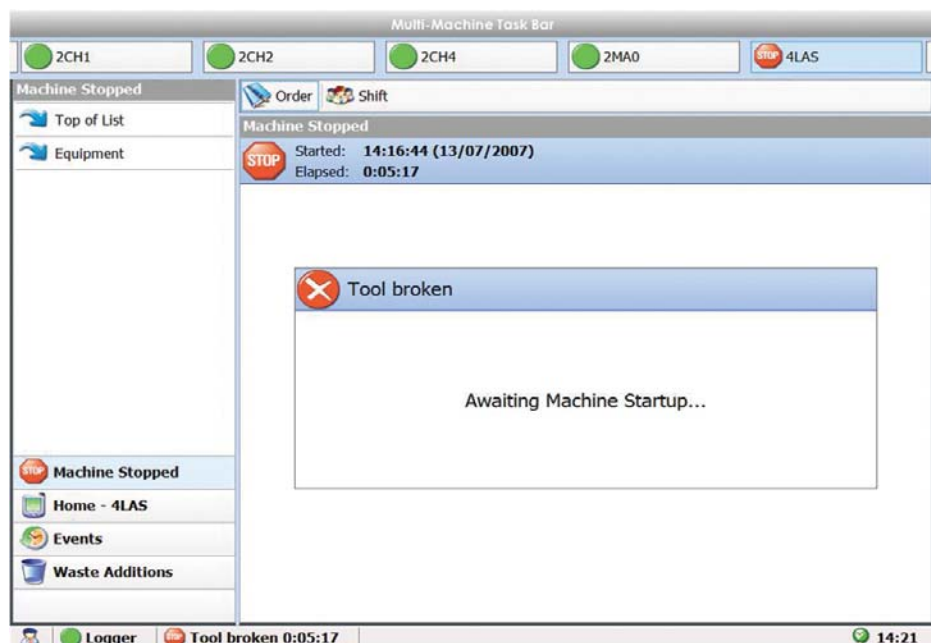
Multi-Machine Task Bar

2CH1
2CH2
2CH4
2MA0
STOP 4LAS

Machine Stopped
Top of List
Equipment

Order
Shift

Machine Stopped
STOP
Started: 14:16:44 (13/07/2007)
Elapsed: 0:05:17

Tool broken

Awaiting Machine Startup...

STOP Machine Stopped
Home - 4LAS
Events
Waste Additions

Logger
STOP Tool broken 0:05:17
14:21